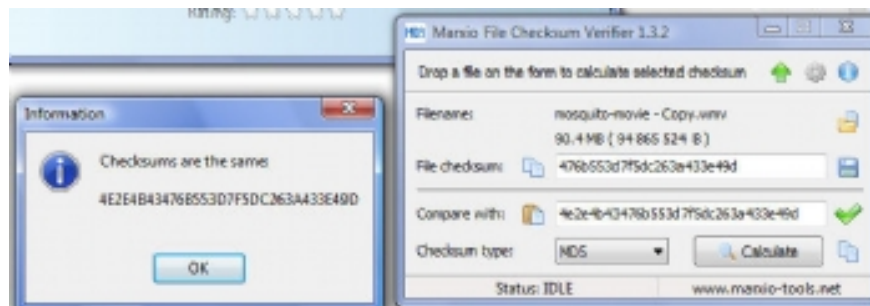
Rating:

Information

Checksums are the same!

4E2E4B43476B553D7F5DC263A433E49D

OK

MD5 Manio File Checksum Verifier 1.3.2

Drop a file on the form to calculate selected checksum

Filename: mosquito-movie - Copy.wmv

90.4 MB ( 94 865 524 B )

File checksum: 476b553d7f5dc263a433e49d

Compare with: 4e2e4b43476b553d7f5dc263a433e49d

Checksum type: MD5

Calculate

Status: IDLE

www.manio-tools.net